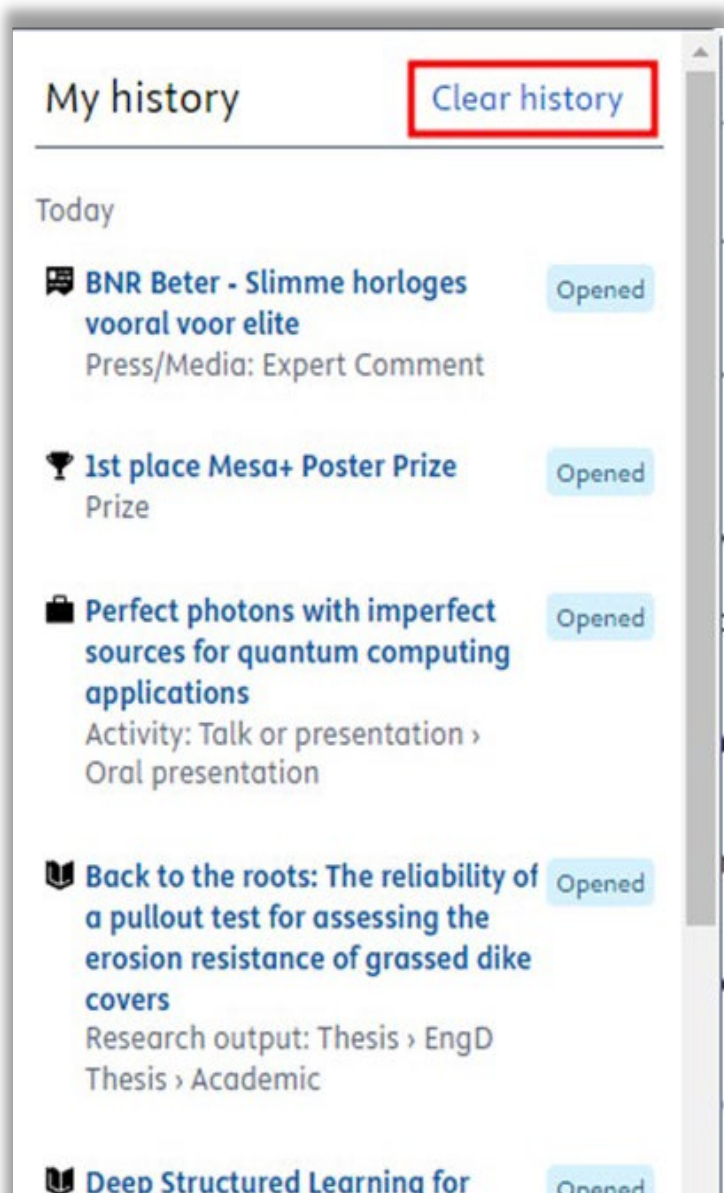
My history

Clear history

Today

BNR Beter - Slimme horloges vooral voor elite
Press/Media: Expert Comment

Opened

1st place Mesa+ Poster Prize
Prize

Opened

Perfect photons with imperfect sources for quantum computing applications
Activity: Talk or presentation › Oral presentation

Opened

Back to the roots: The reliability of a pullout test for assessing the erosion resistance of grassed dike covers
Research output: Thesis › EngD Thesis › Academic

Opened

Deep Structured Learning for

Opened